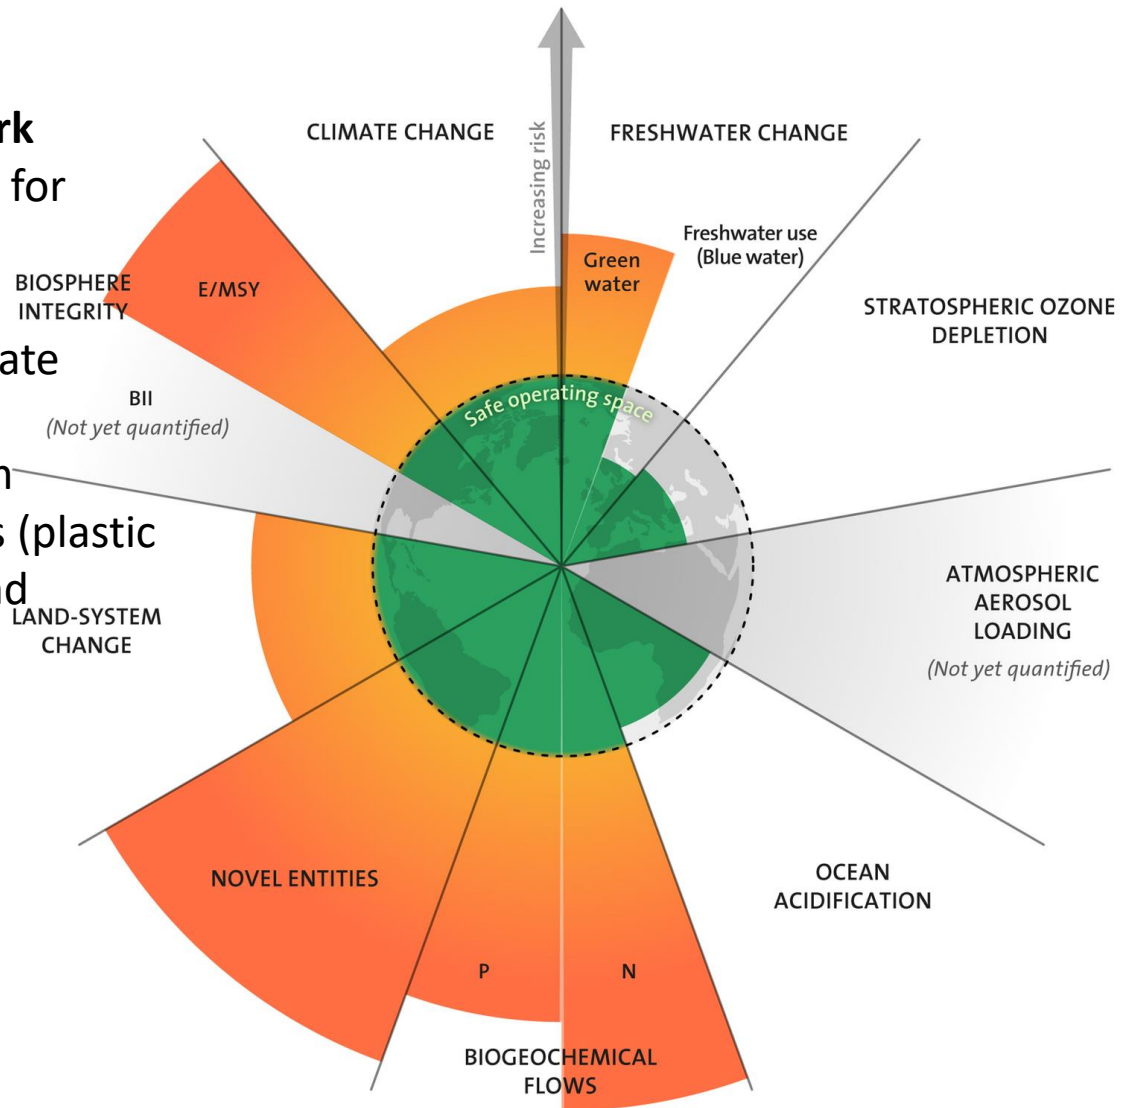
rk
for
ate
n
s (plastic
nd

CLIMATE CHANGE

Increasing risk

FRESHWATER CHANGE

Freshwater use (Blue water)

Green water

BIOSPHERE INTEGRITY

E/MSY

STRATOSPHERIC OZONE DEPLETION

BII
(Not yet quantified)

Safe operating space

ATMOSPHERIC AEROSOL LOADING
(Not yet quantified)

LAND-SYSTEM CHANGE

NOVEL ENTITIES

OCEAN ACIDIFICATION

P

N

BIOGEOCHEMICAL FLOWS